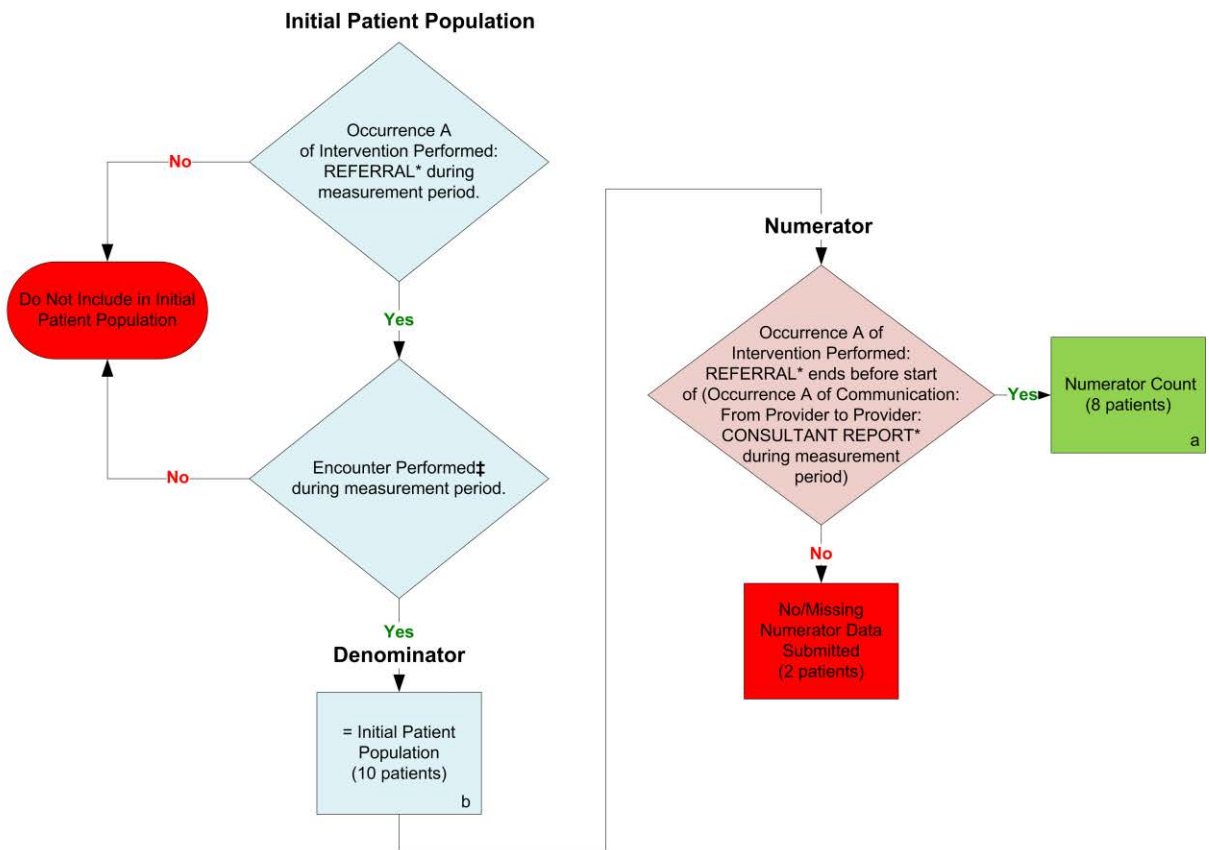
Initial Patient Population

Occurrence A of Intervention Performed: REFERRAL* during measurement period.

No

Do Not Include in Initial Patient Population

Yes

Encounter Performed‡ during measurement period.

No

Yes

Denominator

= Initial Patient Population (10 patients)

b

Numerator

Occurrence A of Intervention Performed: REFERRAL* ends before start of (Occurrence A of Communication: From Provider to Provider: CONSULTANT REPORT* during measurement period)

Yes

Numerator Count (8 patients)

a

No

No/Missing Numerator Data Submitted (2 patients)